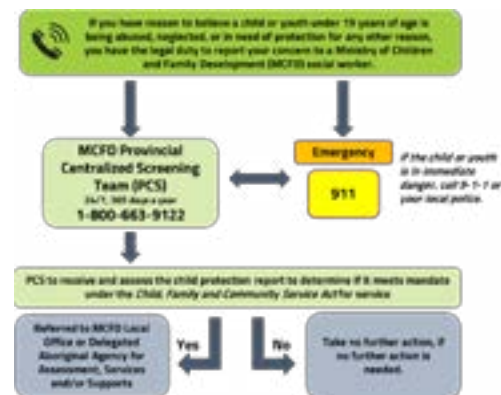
If you have reason to believe a child or youth under 19 years of age is being abused, neglected, or in need of protection for any other reason, you have the legal duty to report your concern to a Ministry of Children and Family Development (MCFD) social worker.

MCFD Provincial Centralized Screening Team (PCS)
24/7, 365 days a year
1-800-663-9122

Emergency

911

If the child or youth is in immediate danger, call 9-1-1 or your local police.

PCS to receive and assess the child protection report to determine if it meets mandate under the Child, Family and Community Service Act for service

Yes

No

Referred to MCFD Local Office or Delegated Aboriginal Agency for Assessment, Services and/or Supports

Take no further action, if no further action is needed.